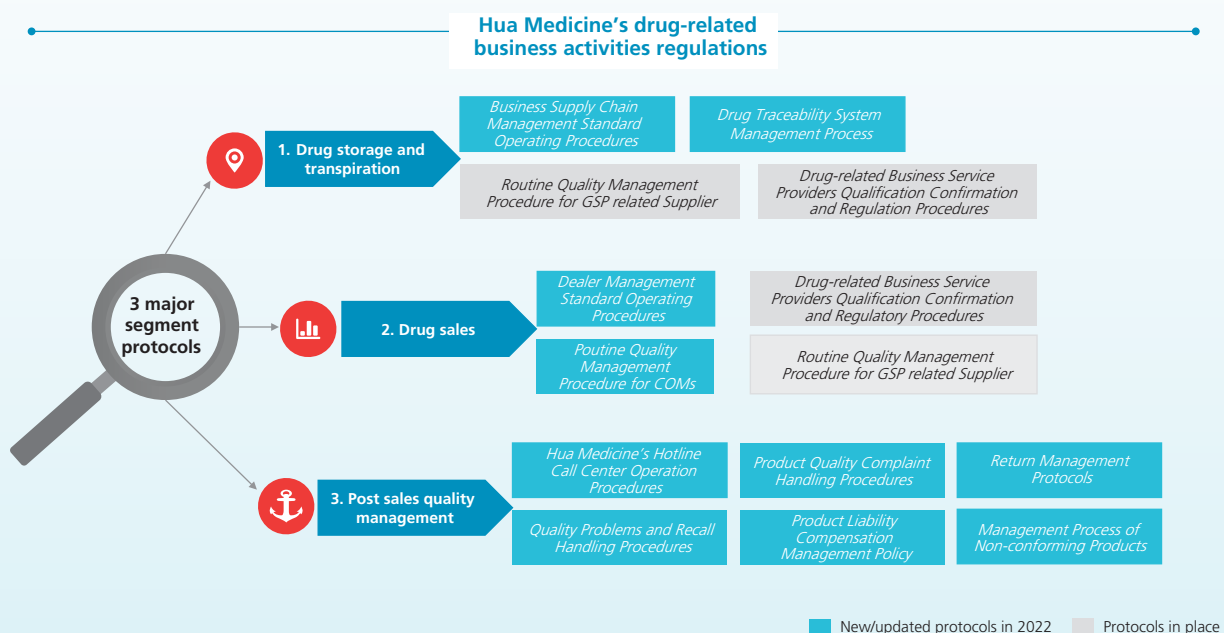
Hua Medicine's drug-related business activities regulations

3 major segment protocols

1. Drug storage and transpiration

Business Supply Chain Management Standard Operating Procedures

Drug Traceability System Management Process

Routine Quality Management Procedure for GSP related Supplier

Drug-related Business Service Providers Qualification Confirmation and Regulation Procedures

2. Drug sales

Dealer Management Standard Operating Procedures

Drug-related Business Service Providers Qualification Confirmation and Regulatory Procedures

Poutine Quality Management Procedure for COMs

Routine Quality Management Procedure for GSP related Supplier

3. Post sales quality management

Hua Medicine's Hotline Call Center Operation Procedures

Product Quality Complaint Handling Procedures

Return Management Protocols

Quality Problems and Recall Handling Procedures

Product Liability Compensation Management Policy

Management Process of Non-conforming Products

New/updated protocols in 2022

Protocols in place